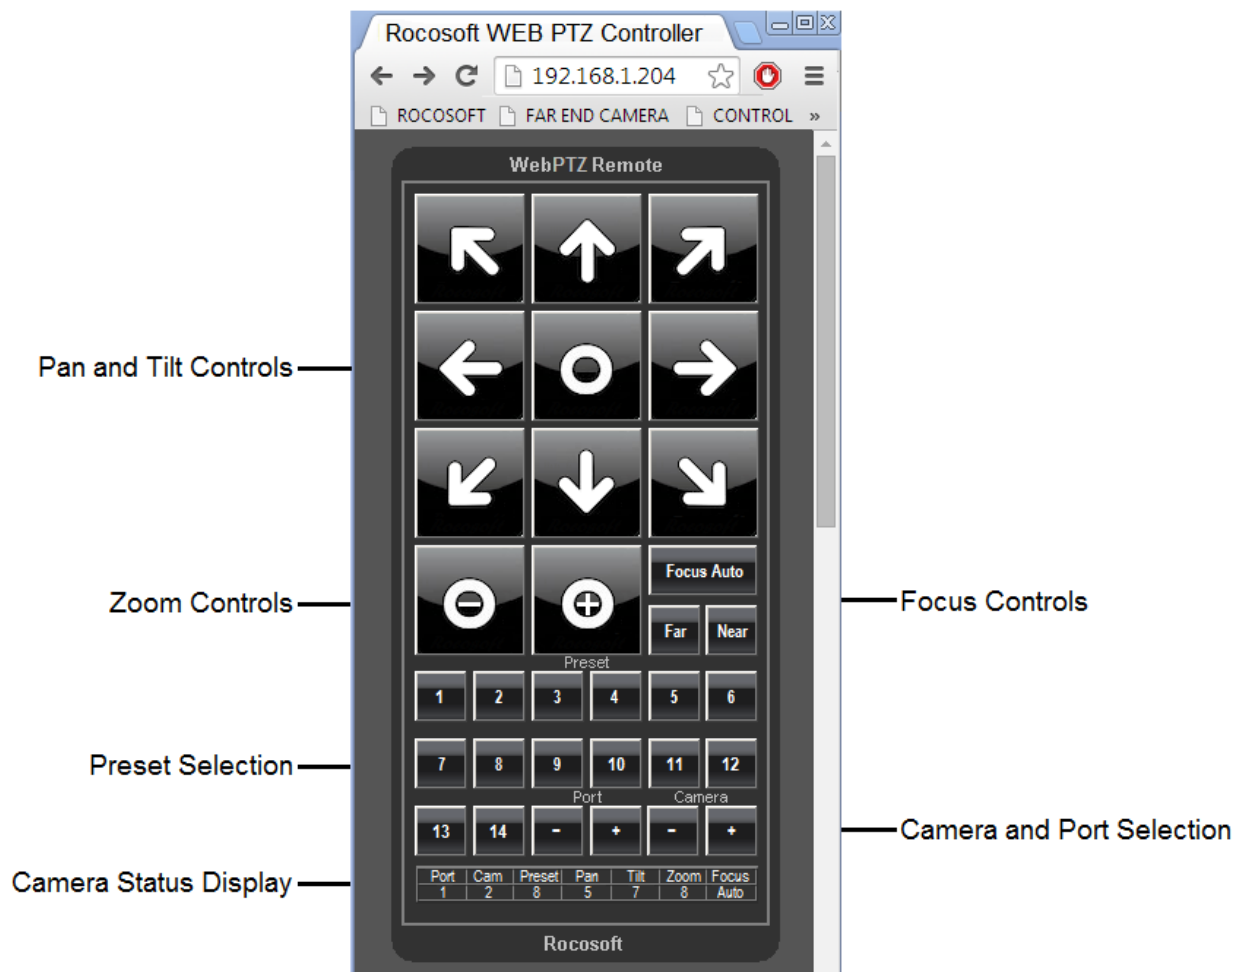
Rocosoft WEB PTZ Controller

192.168.1.204

ROCOSOFT FAR END CAMERA CONTROL »

WebPTZ Remote

Pan and Tilt Controls

Zoom Controls

Focus Auto

Far Near

Focus Controls

Preset

1 2 3 4 5 6

Preset Selection

7 8 9 10 11 12

Port Camera

13 14 - + - +

Camera and Port Selection

Camera Status Display

| Port | Cam | Preset | Pan | Tilt | Zoom | Focus |
|---|---|---|---|---|---|---|
| 1 | 2 | 8 | 5 | 7 | 8 | Auto |

Rocosoft